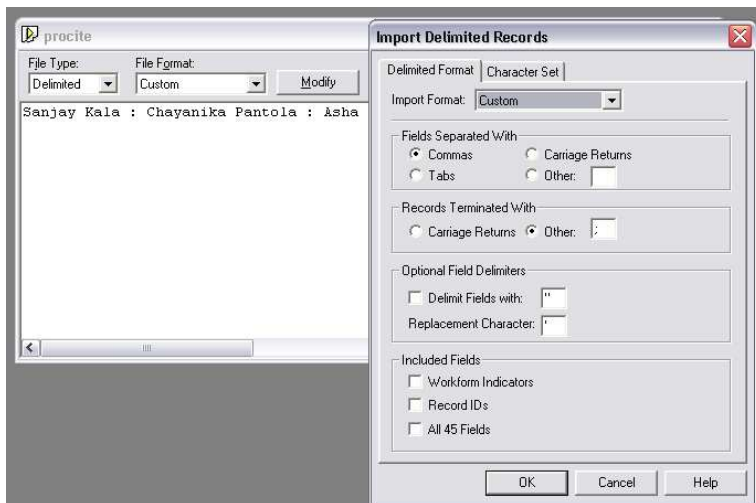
procite

File Type: Delimited

File Format: Custom

Modify

Sanjay Kala : Chayanika Pantola : Asha

Import Delimited Records

Delimited Format | Character Set

Import Format: Custom

Fields Separated With

Commas

Carriage Returns

Tabs

Other:

Records Terminated With

Carriage Returns

Other: ;

Optional Field Delimiters

Delimit Fields with: "

Replacement Character: '

Included Fields

Workform Indicators

Record IDs

All 45 Fields

OK

Cancel

Help